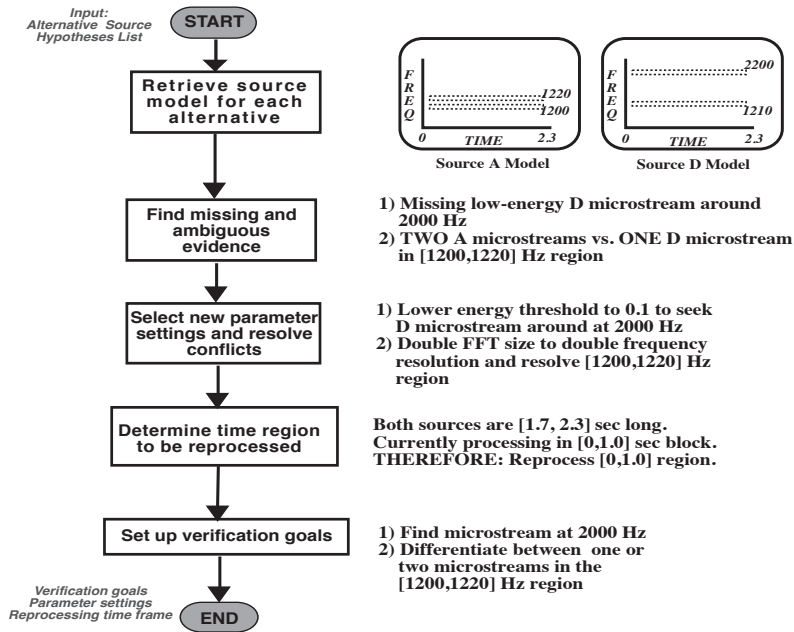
Input:
Alternative Source
Hypotheses List

START

Retrieve source model for each alternative

F
R
E
Q

1220
1200

0
TIME
2.3

Source A Model

F
R
E
Q

2200
1210

0
TIME
2.3

Source D Model

Find missing and ambiguous evidence

1) Missing low-energy D microstream around 2000 Hz
2) TWO A microstreams vs. ONE D microstream in [1200,1220] Hz region

Select new parameter settings and resolve conflicts

1) Lower energy threshold to 0.1 to seek D microstream around at 2000 Hz
2) Double FFT size to double frequency resolution and resolve [1200,1220] Hz region

Determine time region to be reprocessed

Both sources are [1.7, 2.3] sec long.
Currently processing in [0,1.0] sec block.
THEREFORE: Reprocess [0,1.0] region.

Set up verification goals

1) Find microstream at 2000 Hz
2) Differentiate between one or two microstreams in the [1200,1220] Hz region

Verification goals
Parameter settings
Reprocessing time frame

END